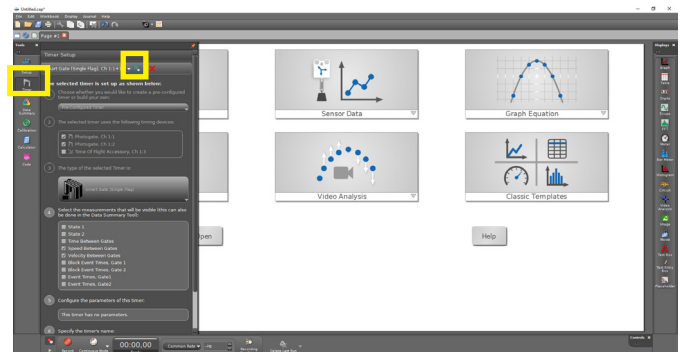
Untitled.cap*

File Edit Workbook Display Journal Help

Page #1

Tools

Timer Setup

Start Gate (Single Flag) Ch 1:1

selected timer is set up as shown below:

Choose whether you would like to create a pre-configured timer or build your own.

1 The selected timer uses the following timing devices:

Photogate, Ch 1:1
Photogate, Ch 1:2
Time Of Flight Accessory, Ch 1:3

2 The type of the selected Timer is:

Start Gate (Single Flag)

4 Select the measurements that will be visible (this can also be done in the Data Summary Tool):

State 1
State 2
Time Between Gates
Speed Between Gates
Velocity Between Gates
Block Event Times, Gate 1
Block Event Times, Gate 2
Event Times, Gate1
Event Times, Gate2

5 Configure the parameters of this timer:

This timer has no parameters.

6 Specify the timer's name:

Setup

Data Summary

Calibration

Calculator

Code

Sensor Data

Graph Equation

Video Analysis

Classic Templates

Open

Help

Displays

Graph

Table

Digits

Meter

Bar Graph

FFT

Histogram

Scope

Movie

Text Box

Workbook

Image

Placeholder

Controls

Record

Continuous Mode

00:00.00

Common Rate

Recording Conditions

Delete Last Run